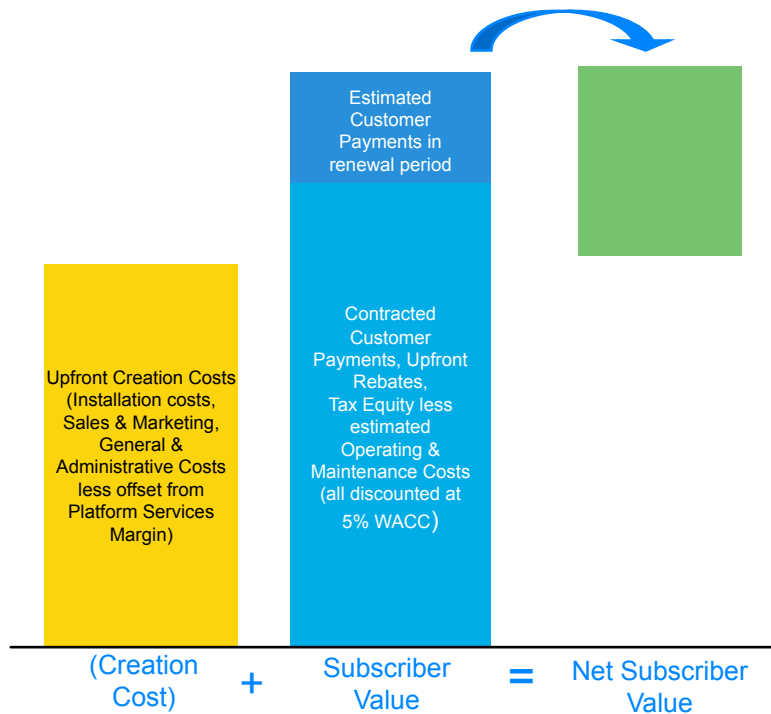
Upfront Creation Costs (Installation costs, Sales & Marketing, General & Administrative Costs less offset from Platform Services Margin)

Estimated Customer Payments in renewal period

Contracted Customer Payments, Upfront Rebates, Tax Equity less estimated Operating & Maintenance Costs (all discounted at 5% WACC)

(Creation Cost) + Subscriber Value = Net Subscriber Value